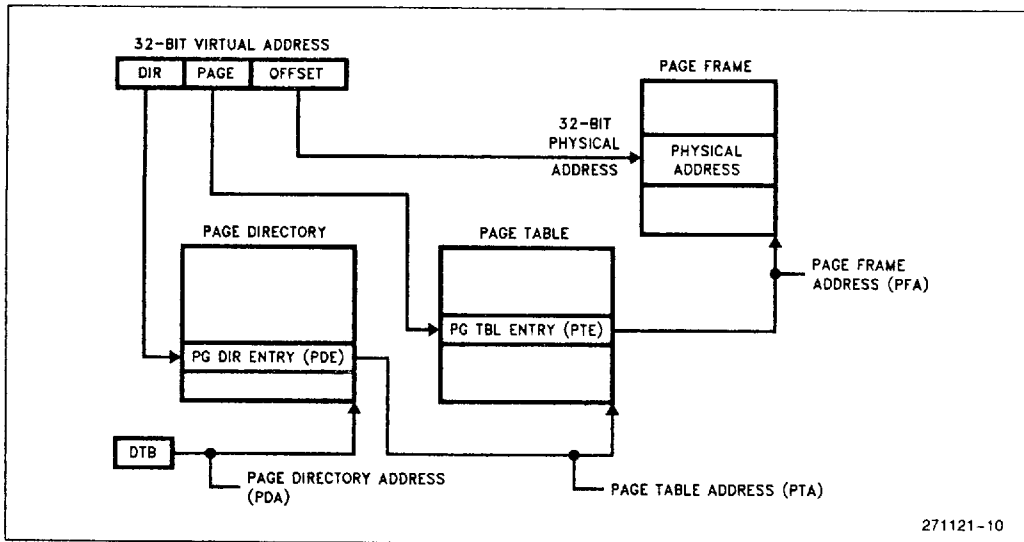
32-BIT VIRTUAL ADDRESS

DIR

PAGE

OFFSET

PAGE FRAME

32-BIT PHYSICAL ADDRESS

PHYSICAL ADDRESS

PAGE DIRECTORY

PAGE TABLE

PAGE FRAME ADDRESS (PFA)

PG TBL ENTRY (PTE)

PG DIR ENTRY (PDE)

DTB

PAGE DIRECTORY ADDRESS (PDA)

PAGE TABLE ADDRESS (PTA)

271121-10